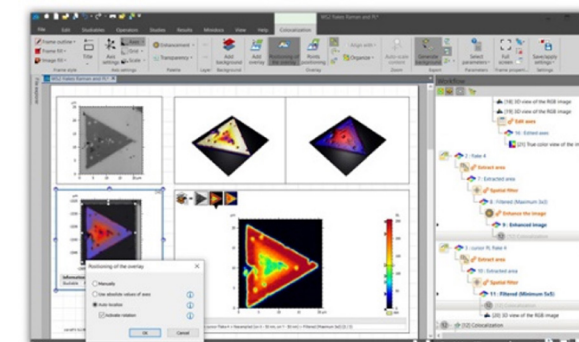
WS2 flakes Raman and PL*
File Edit Studiables Operators Studies Results Windows View Help Colocalization
Frame outline Frame fill Image fill Frame style
Title Axis settings Zoom Scale Legend Axis settings
Enhancement Transparency Palette
Add background Background
Add overlay Positioning of the overlay Points correlation Overlay
Align with Organize
Auto-scale overlay Zoom
Generate background Apply
Select parameters Parameters
Full screen Frame propert...
Save/apply settings Settings
Workflow
[18] 3D view of the RGB image
Edit axes
10 : Edited axes
[21] True color view of the m
7 : Flake 4
Extract area
7 : Extracted area
Spatial filter
8 : Filtered (Maximum 3x3)
Enhance the image
9 : Enhanced image
5 : cursor PL Flake 4
Extract area
10 : Extracted area
Spatial filter
11 : Filtered (Minimum 5x5)
[20] 3D view of the RGB image
[12] Colocalization
Positioning of the overlay
Manually
Use absolute values of axes
Auto-location
Indicate rotation
OK
Cancel
Information
Bookable